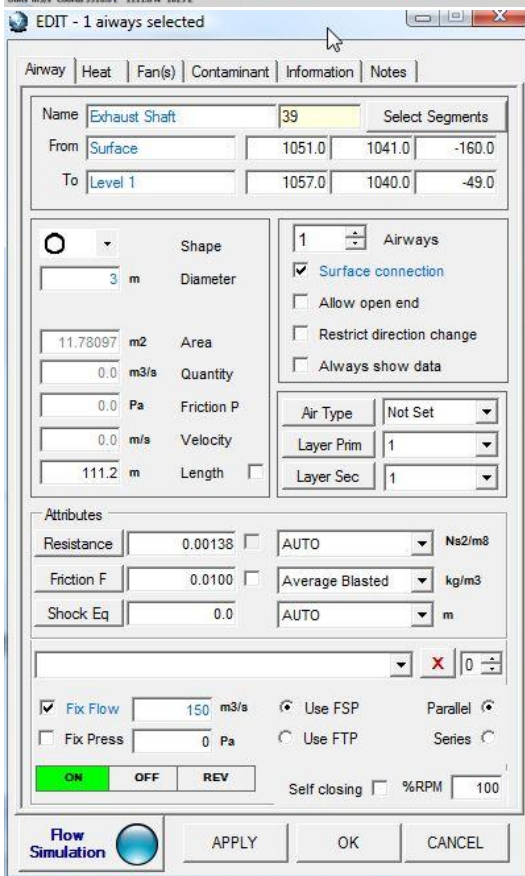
EDIT - 1 aiways selected

Airway | Heat | Fan(s) | Contaminant | Information | Notes

Name Exhaust Shaft 39 Select Segments
From Surface 1051.0 1041.0 -160.0
To Level 1 1057.0 1040.0 -49.0

Shape
3 m Diameter
11.78097 m2 Area
0.0 m3/s Quantity
0.0 Pa Friction P
0.0 m/s Velocity
111.2 m Length

1 Airways
Surface connection
Allow open end
Restrict direction change
Always show data

Air Type Not Set
Layer Prim 1
Layer Sec 1

Attributes
Resistance 0.00138 AUTO Ns2/m8
Friction F 0.0100 Average Blasted kg/m3
Shock Eq 0.0 AUTO m

X 0

Fix Flow 150 m3/s Use FSP Parallel
Fix Press 0 Pa Use FTP Series
ON OFF REV
Self closing %RPM 100

Flow Simulation APPLY OK CANCEL